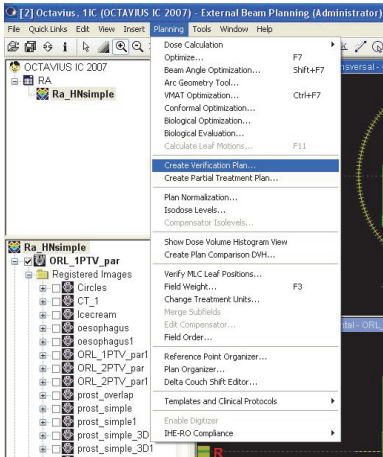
[2] Octavius, 1IC (OCTAVIUS IC 2007) - External Beam Planning (Administrator)

File Quick Links Edit View Insert Planning Tools Window Help

OCTAVIUS IC 2007
RA
Ra_HNsimple

Dose Calculation
Optimize... F7
Beam Angle Optimization... Shift+F7
Arc Geometry Tool...
VMAT Optimization... Ctrl+F7
Conformal Optimization...
Biological Optimization...
Biological Evaluation...
Calculate Leaf Motions... F11

Create Verification Plan...
Create Partial Treatment Plan...

Plan Normalization...
Isodose Levels...
Compensator Isolevels...

Show Dose Volume Histogram View
Create Plan Comparison DVH...

Verify MLC Leaf Positions...
Field Weight... F3
Change Treatment Units...
Merge Subfields
Edit Compensator...
Field Order...

Reference Point Organizer...
Plan Organizer...
Delta Couch Shift Editor...

Templates and Clinical Protocols

Enable Digitizer
IHE-RO Compliance

nsversal -

Ra_HNsimple
ORL_1PTV_par
Registered Images
Circles
CT_1
Icecream
oesophagus
oesophagus1
ORL_1PTV_par1
ORL_2PTV_par
ORL_2PTV_par1
prost_overlap
prost_simple
prost_simple1
prost_simple_3D
prost_simple_3D1

ntal - ORL